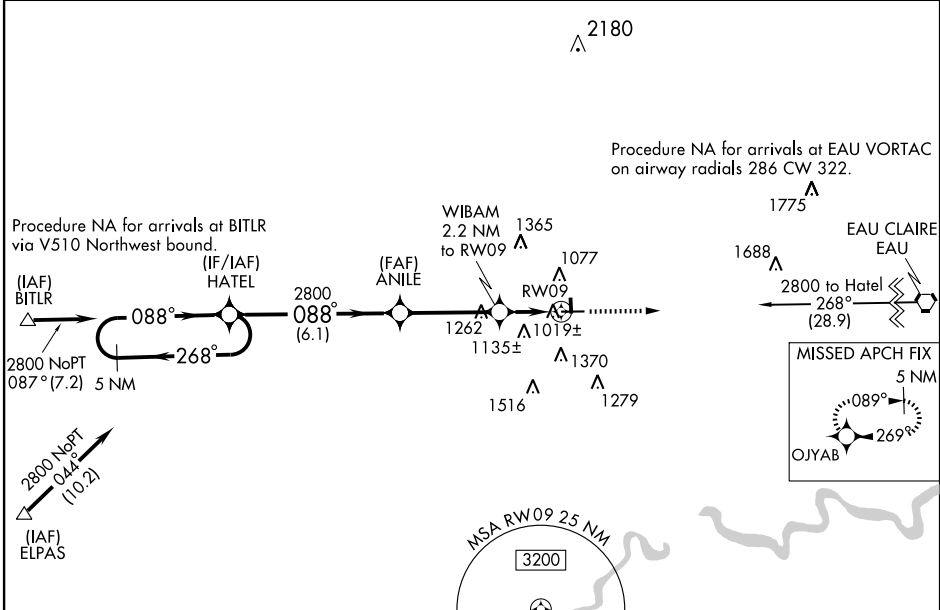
2180

Procedure NA for arrivals at EAU VORTAC on airway radials 286 CW 322.

1775

Procedure NA for arrivals at BITLR via V510 Northwest bound.

WIBAM
2.2 NM
to RW09

1365

1077

1688

EAU CLAIRE
EAU

(IAF)
BITLR

(IF/IAF)
HATEL

2800
088°
(6.1)

(FAF)
ANILE

RW09

2800 to Hatel
268°
(28.9)

088°

268°

1262

1135±

1019±

2800 NoPT
087° (7.2)

5 NM

1370

1516

1279

MISSED APCH FIX

5 NM

089°

269°

OJYAB

2800 NoPT
044°
(10.2)

(IAF)
ELPAS

MSA RW09 25 NM

3200